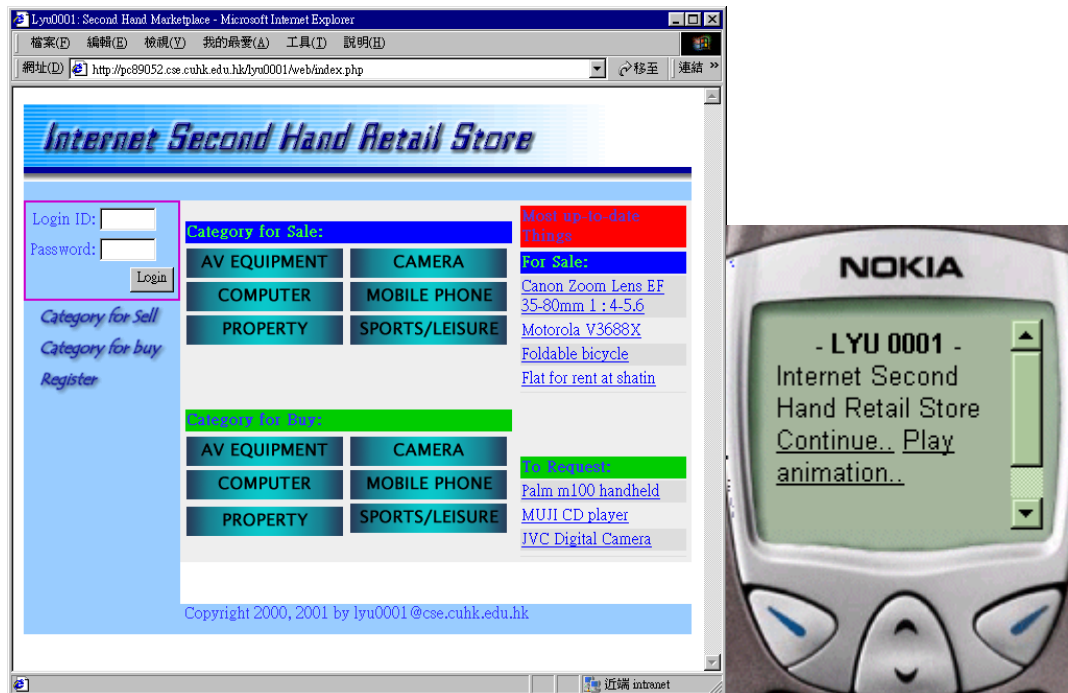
Lyu0001: Second Hand Marketplace - Microsoft Internet Explorer

檔案(F) 編輯(E) 檢視(V) 我的最愛(A) 工具(T) 說明(H)

網址(D) http://pc89052.cse.cuhk.edu.hk/lyu0001/web/index.php 移至 連結 »

Internet Second Hand Retail Store

Login ID:
Password:
Login

Category for Sell
Category for buy
Register

Category for Sale:

| AV EQUIPMENT | CAMERA |
|---|---|
| COMPUTER | MOBILE PHONE |
| PROPERTY | SPORTS/LEISURE |

Category for Buy:

| AV EQUIPMENT | CAMERA |
|---|---|
| COMPUTER | MOBILE PHONE |
| PROPERTY | SPORTS/LEISURE |

Most up-to-date Things

For Sale:
Canon Zoom Lens EF 35-80mm 1 : 4-5.6
Motorola V3688X
Foldable bicycle
Flat for rent at shatin

To Request:
Palm m100 handheld
MUJI CD player
JVC Digital Camera

Copyright 2000, 2001 by lyu0001@cse.cuhk.edu.hk

近端 intranet

NOKIA

- LYU 0001 -
Internet Second Hand Retail Store
Continue.. Play animation..